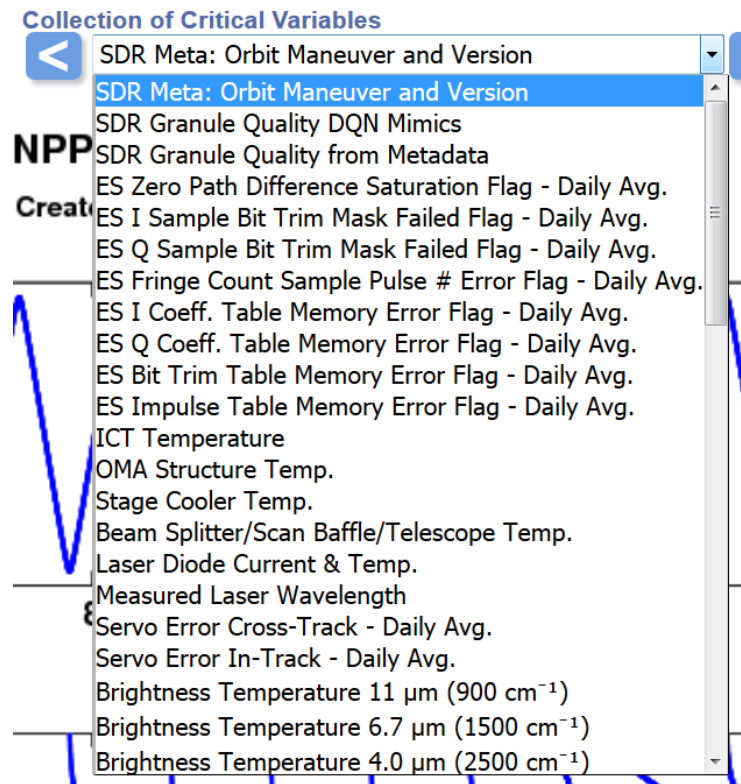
Collection of Critical Variables

<

SDR Meta: Orbit Maneuver and Version

SDR Meta: Orbit Maneuver and Version
SDR Granule Quality DQN Mimics
SDR Granule Quality from Metadata
ES Zero Path Difference Saturation Flag - Daily Avg.
ES I Sample Bit Trim Mask Failed Flag - Daily Avg.
ES Q Sample Bit Trim Mask Failed Flag - Daily Avg.
ES Fringe Count Sample Pulse # Error Flag - Daily Avg.
ES I Coeff. Table Memory Error Flag - Daily Avg.
ES Q Coeff. Table Memory Error Flag - Daily Avg.
ES Bit Trim Table Memory Error Flag - Daily Avg.
ES Impulse Table Memory Error Flag - Daily Avg.
ICT Temperature
OMA Structure Temp.
Stage Cooler Temp.
Beam Splitter/Scan Baffle/Telescope Temp.
Laser Diode Current & Temp.
Measured Laser Wavelength
Servo Error Cross-Track - Daily Avg.
Servo Error In-Track - Daily Avg.
Brightness Temperature 11 μm (900 cm$^{-1}$)
Brightness Temperature 6.7 μm (1500 cm$^{-1}$)
Brightness Temperature 4.0 μm (2500 cm$^{-1}$)

NPP
Create
8